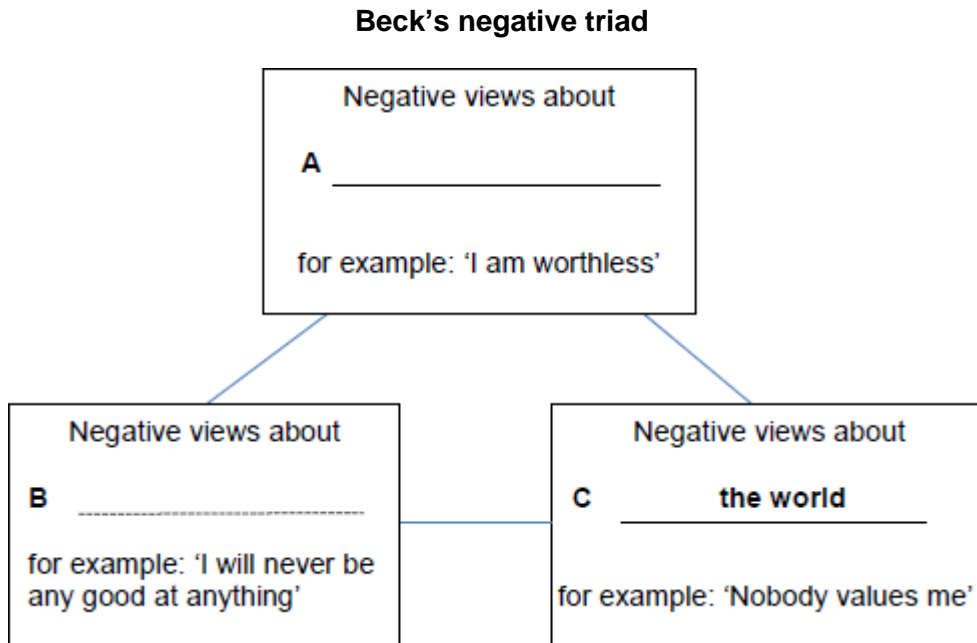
**Beck's negative triad**

Negative views about

A \_\_\_\_\_\_\_\_\_\_\_\_\_\_\_\_\_\_\_\_\_\_

for example: 'I am worthless'

Negative views about

B \_\_\_\_\_\_\_\_\_\_\_\_\_\_\_\_\_\_\_\_\_\_

for example: 'I will never be any good at anything'

Negative views about

C **the world**

for example: 'Nobody values me'